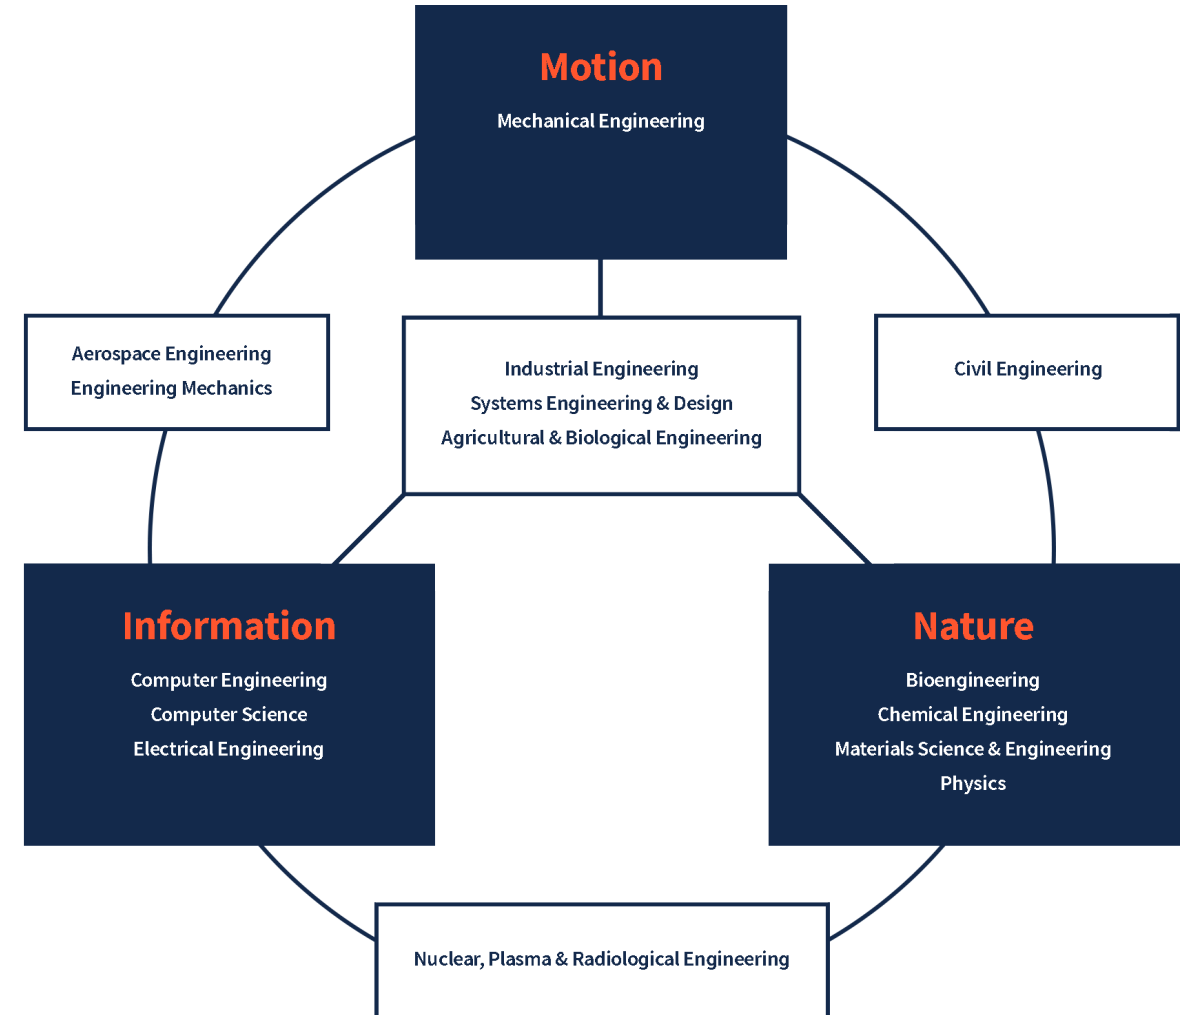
Motion
Mechanical Engineering

Aerospace Engineering
Engineering Mechanics

Industrial Engineering
Systems Engineering & Design
Agricultural & Biological Engineering

Civil Engineering

Information
Computer Engineering
Computer Science
Electrical Engineering

Nature
Bioengineering
Chemical Engineering
Materials Science & Engineering
Physics

Nuclear, Plasma & Radiological Engineering